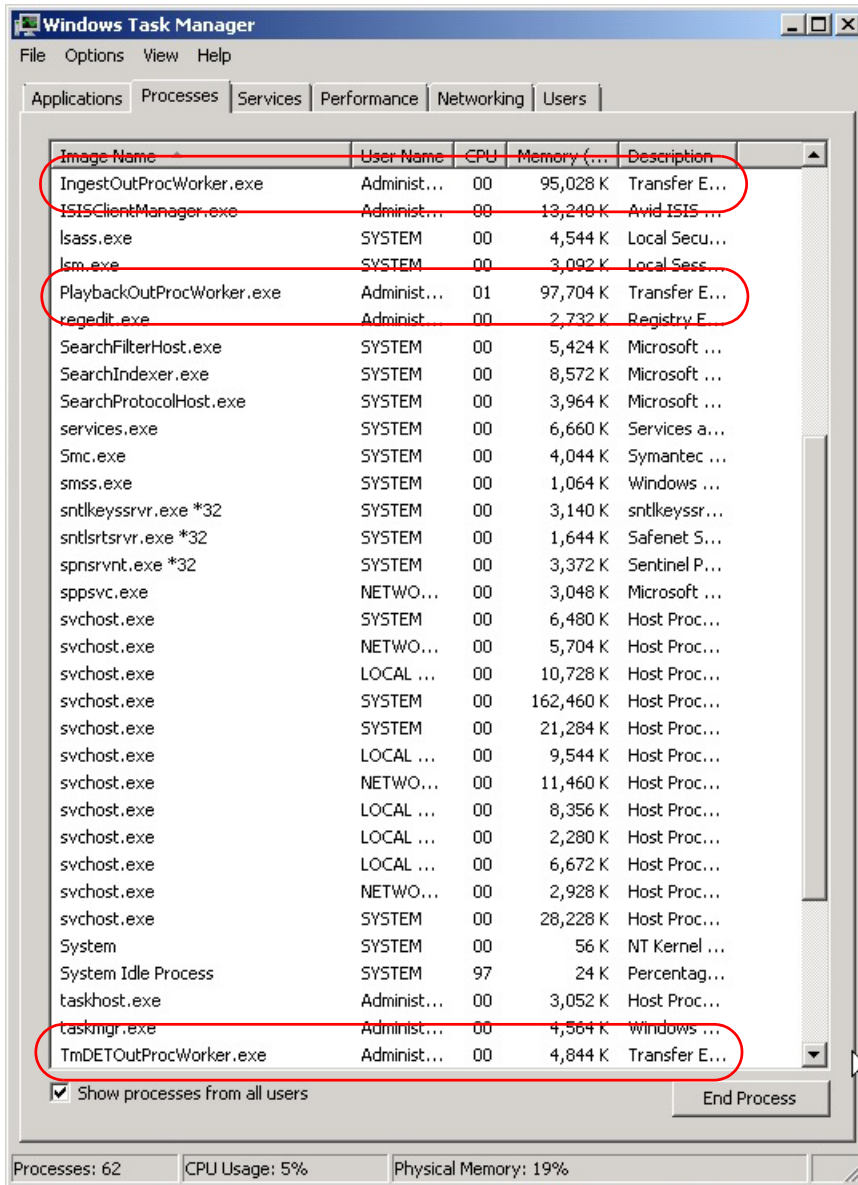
Windows Task Manager

File Options View Help

Applications Processes Services Performance Networking Users

| Image Name | User Name | CPU | Memory (... | Description |
|---|---|---|---|---|
| IngestOutProcWorker.exe | Administ... | 00 | 95,028 K | Transfer E... |
| ISISClientManager.exe | Administ... | 00 | 13,248 K | Avid ISIS ... |
| lsass.exe | SYSTEM | 00 | 4,544 K | Local Secu... |
| lsm.exe | SYSTEM | 00 | 3,092 K | Local Sess... |
| PlaybackOutProcWorker.exe | Administ... | 01 | 97,704 K | Transfer E... |
| regedit.exe | Administ... | 00 | 2,732 K | Registry E... |
| SearchFilterHost.exe | SYSTEM | 00 | 5,424 K | Microsoft ... |
| SearchIndexer.exe | SYSTEM | 00 | 8,572 K | Microsoft ... |
| SearchProtocolHost.exe | SYSTEM | 00 | 3,964 K | Microsoft ... |
| services.exe | SYSTEM | 00 | 6,660 K | Services a... |
| Smc.exe | SYSTEM | 00 | 4,044 K | Symantec ... |
| smss.exe | SYSTEM | 00 | 1,064 K | Windows ... |
| sntlkeyssrvr.exe *32 | SYSTEM | 00 | 3,140 K | sntlkeyssr... |
| sntlsrtsrvr.exe *32 | SYSTEM | 00 | 1,644 K | Safenet S... |
| spnsrvnt.exe *32 | SYSTEM | 00 | 3,372 K | Sentinel P... |
| sppsvc.exe | NETWO... | 00 | 3,048 K | Microsoft ... |
| svchost.exe | SYSTEM | 00 | 6,480 K | Host Proc... |
| svchost.exe | NETWO... | 00 | 5,704 K | Host Proc... |
| svchost.exe | LOCAL ... | 00 | 10,728 K | Host Proc... |
| svchost.exe | SYSTEM | 00 | 162,460 K | Host Proc... |
| svchost.exe | SYSTEM | 00 | 21,284 K | Host Proc... |
| svchost.exe | LOCAL ... | 00 | 9,544 K | Host Proc... |
| svchost.exe | NETWO... | 00 | 11,460 K | Host Proc... |
| svchost.exe | LOCAL ... | 00 | 8,356 K | Host Proc... |
| svchost.exe | LOCAL ... | 00 | 2,280 K | Host Proc... |
| svchost.exe | LOCAL ... | 00 | 6,672 K | Host Proc... |
| svchost.exe | NETWO... | 00 | 2,928 K | Host Proc... |
| svchost.exe | SYSTEM | 00 | 28,228 K | Host Proc... |
| System | SYSTEM | 00 | 56 K | NT Kernel ... |
| System Idle Process | SYSTEM | 97 | 24 K | Percentag... |
| taskhost.exe | Administ... | 00 | 3,052 K | Host Proc... |
| taskmgr.exe | Administ... | 00 | 4,564 K | Windows ... |
| TmDETOutProcWorker.exe | Administ... | 00 | 4,844 K | Transfer E... |

Show processes from all users

End Process

Processes: 62 CPU Usage: 5% Physical Memory: 19%